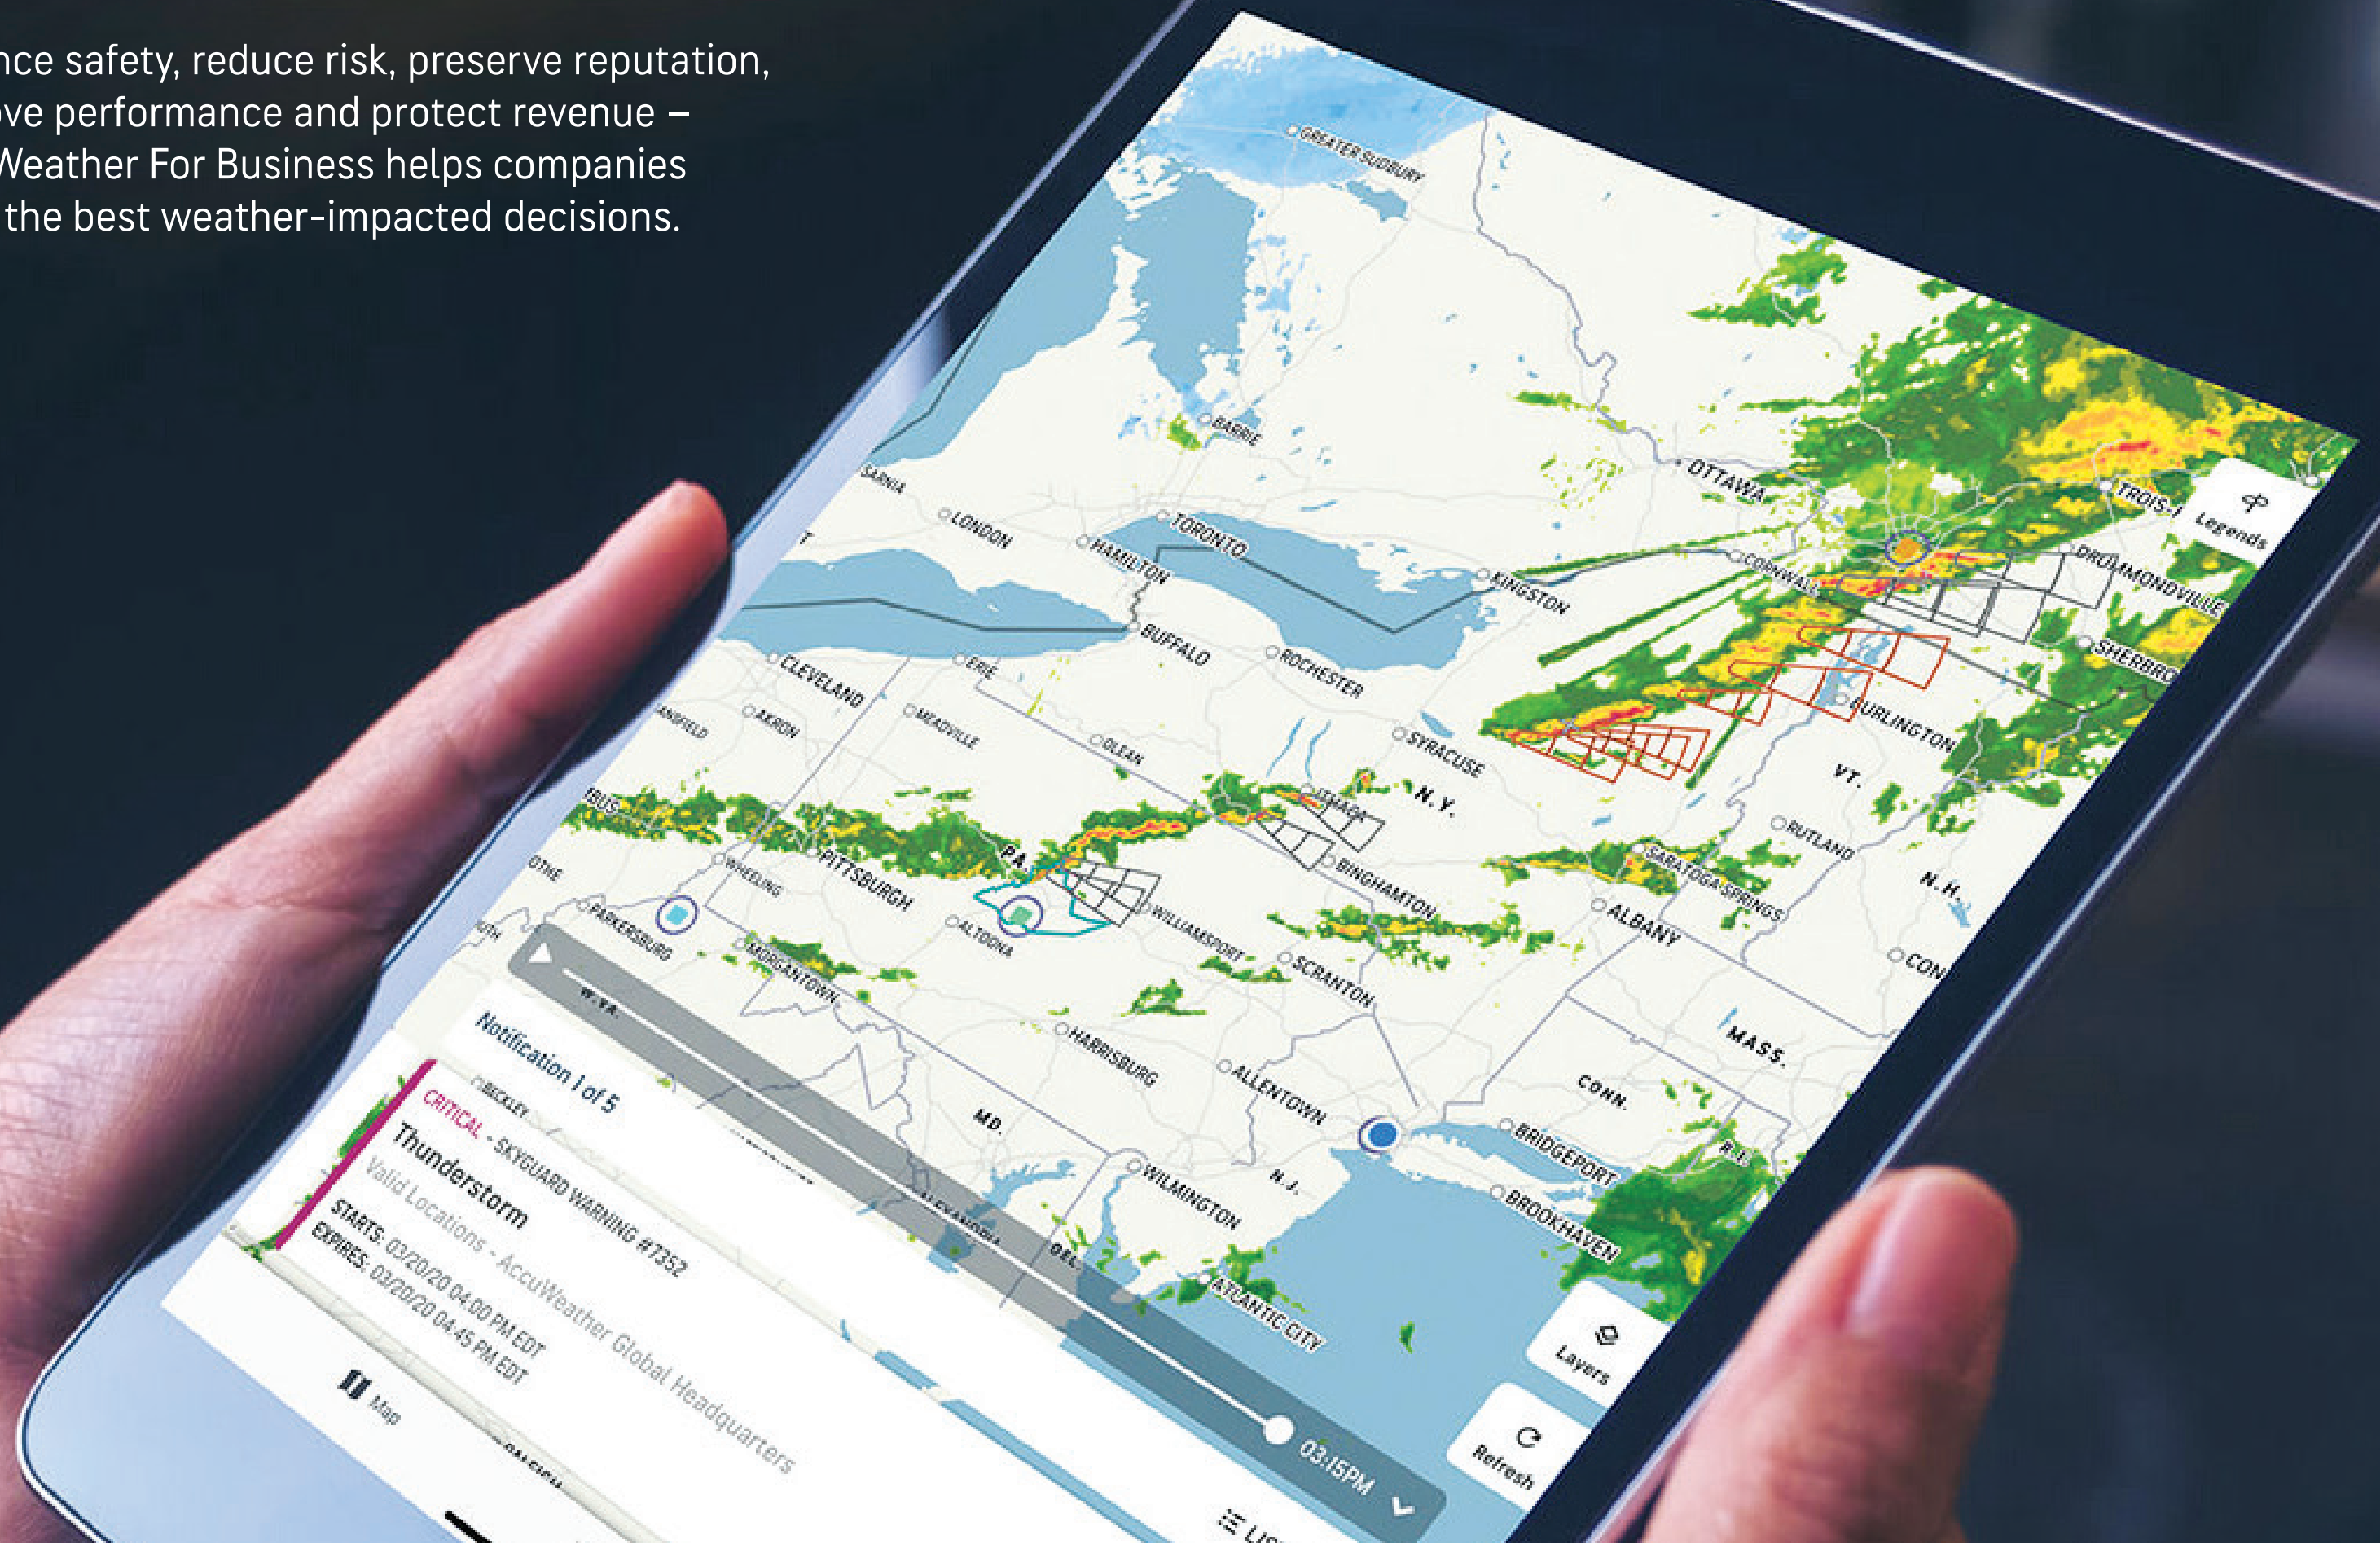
nce safety, reduce risk, preserve reputation, ove performance and protect revenue – Weather For Business helps companies the best weather-impacted decisions.

GREATER SUDBURY
BARRIE
OTTAWA
TROIS-
Legends
SARNIA
LONDON
TORONTO
HAMILTON
KINGSTON
CORNWALL
DRUMMONDVILLE
SHERBRO
BUFFALO
ROCHESTER
BURLINGTON
CLEVELAND
ERIE
AKRON
MEADVILLE
OLEAN
SYRACUSE
N.Y.
VT.
ITHACA
RUTLAND
PA.
BINGHAMTON
SARATOGA SPRINGS
N.H.
WHEELING
PITTSBURGH
WILLIAMSPORT
ALBANY
PARKERSBURG
ALTOONA
SCRANTON
CON
MORGANTOWN
W.VA.
MASS.
HARRISBURG
ALLENTOWN
CONN.
MD.
BRIDGEPORT
R.I.
N.J.
WILMINGTON
BROOKHAVEN
DEL.
ATLANTIC CITY
Notification 1 of 5
BECKLEY
CRITICAL - SKYGUARD WARNING #7352
Thunderstorm
Valid Locations - AccuWeather Global Headquarters
STARTS: 03/20/20 04:00 PM EDT
EXPIRES: 03/20/20 04:45 PM EDT
Map
03:15PM
Layers
Refresh
List